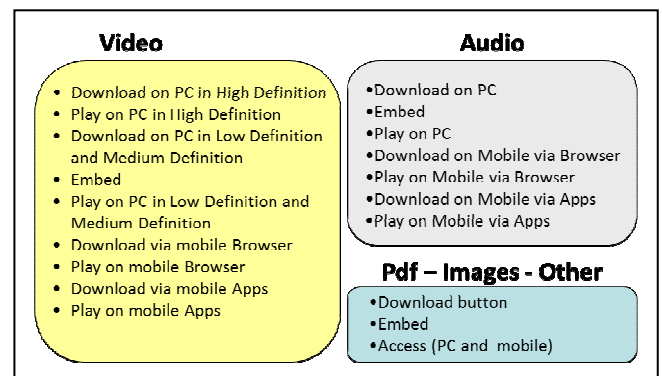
Video

- Download on PC in High Definition
- Play on PC in High Definition
- Download on PC in Low Definition and Medium Definition
- Embed
- Play on PC in Low Definition and Medium Definition
- Download via mobile Browser
- Play on mobile Browser
- Download via mobile Apps
- Play on mobile Apps

Audio

•Download on PC
•Embed
•Play on PC
•Download on Mobile via Browser
•Play on Mobile via Browser
•Download on Mobile via Apps
•Play on Mobile via Apps

Pdf – Images - Other

•Download button
•Embed
•Access (PC and mobile)